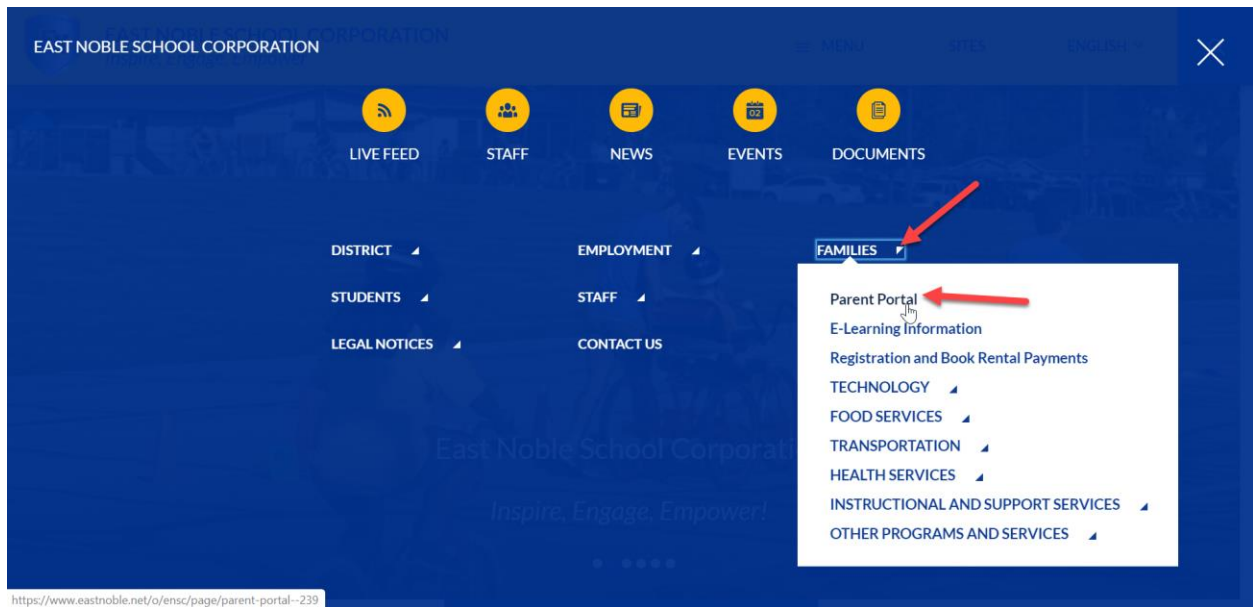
EAST NOBLE SCHOOL CORPORATION

LIVE FEED STAFF NEWS EVENTS DOCUMENTS

DISTRICT
STUDENTS
LEGAL NOTICES

EMPLOYMENT
STAFF
CONTACT US

FAMILIES

Parent Portal
E-Learning Information
Registration and Book Rental Payments
TECHNOLOGY
FOOD SERVICES
TRANSPORTATION
HEALTH SERVICES
INSTRUCTIONAL AND SUPPORT SERVICES
OTHER PROGRAMS AND SERVICES

East Noble School Corporati
Inspire, Engage, Empower!

https://www.eastnoble.net/o/ensc/page/parent-portal--239